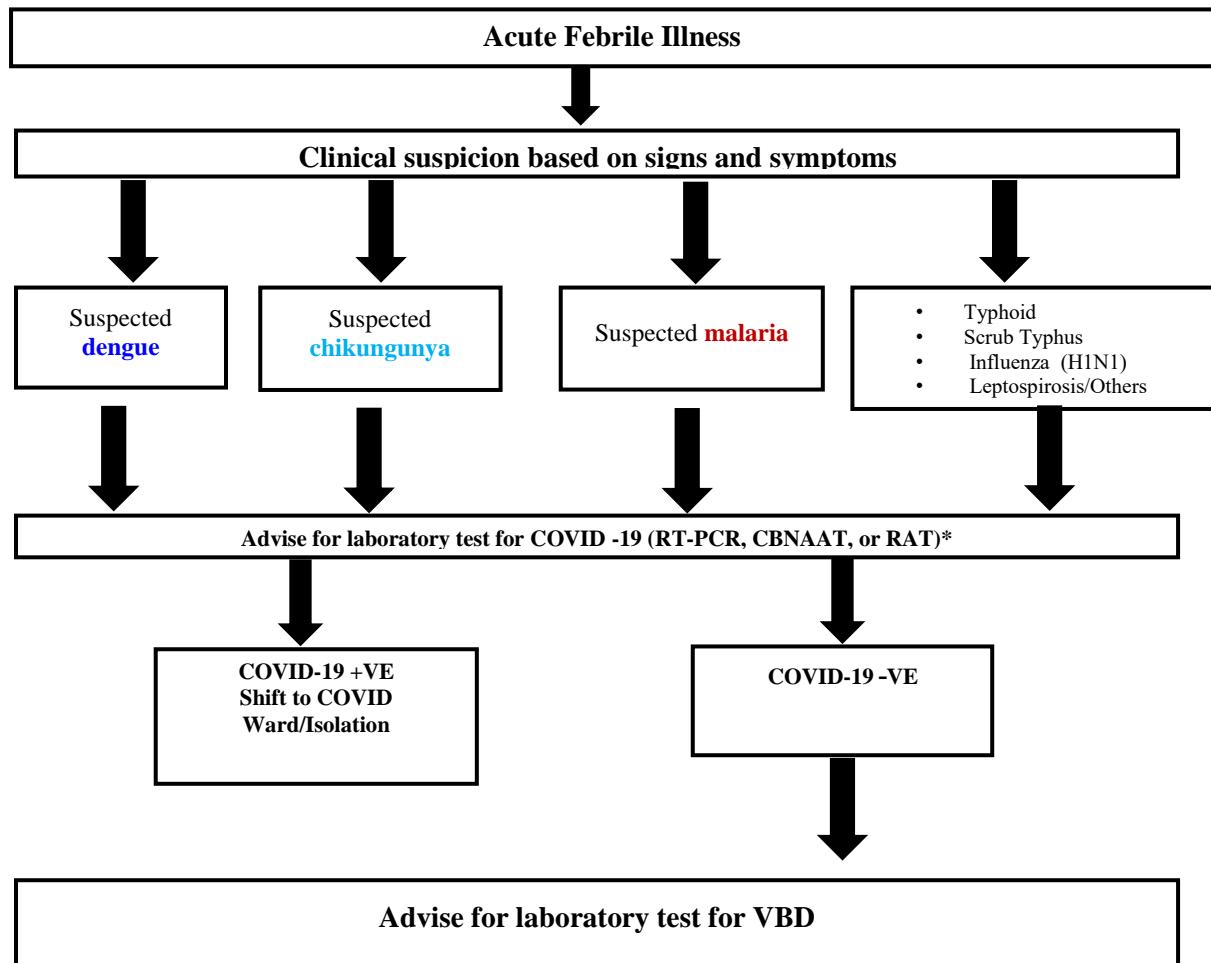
Acute Febrile Illness

Clinical suspicion based on signs and symptoms

Suspected dengue

Suspected chikungunya

Suspected malaria

- Typhoid
- Scrub Typhus
- Influenza (H1N1)
- Leptospirosis/Others

Advise for laboratory test for COVID -19 (RT-PCR, CBNAAT, or RAT)*

COVID-19 +VE
Shift to COVID Ward/Isolation

COVID-19 -VE

Advise for laboratory test for VBD